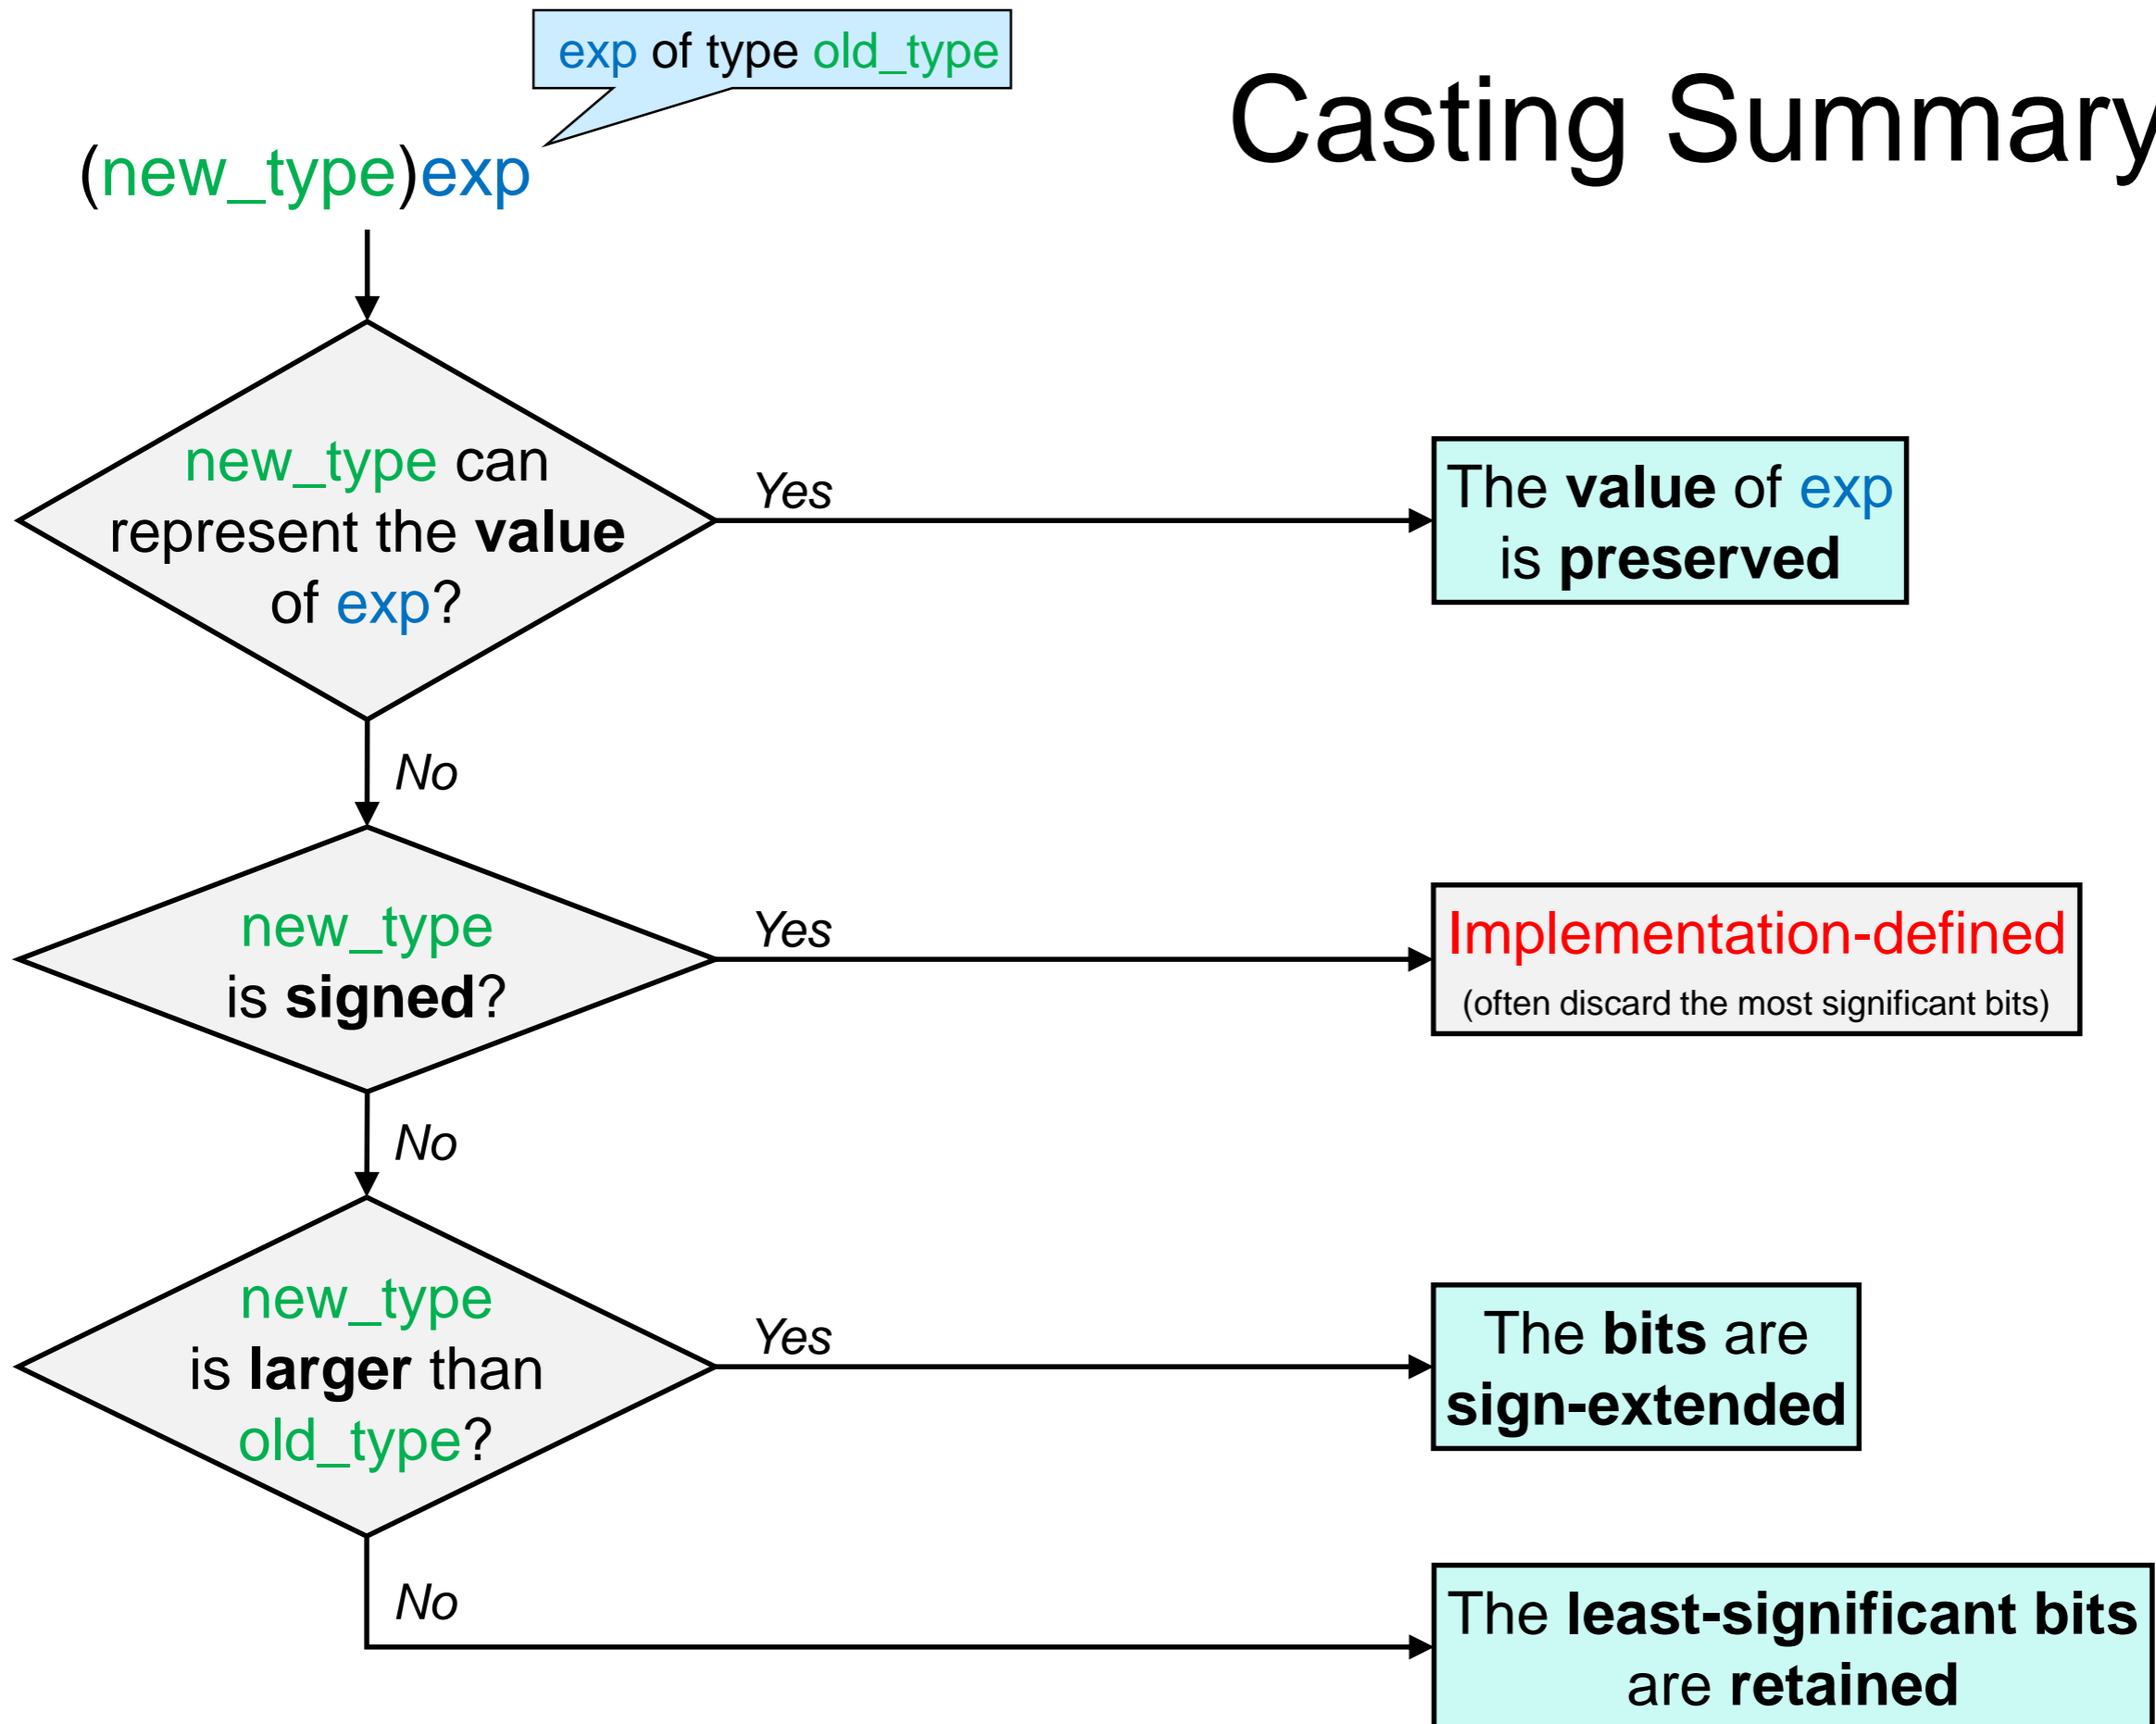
exp of type old_type

(new_type)exp

Casting Summary

new_type can represent the value of exp?

Yes

The value of exp is preserved

No

new_type is signed?

Yes

Implementation-defined
(often discard the most significant bits)

No

new_type is larger than old_type?

Yes

The bits are sign-extended

No

The least-significant bits are retained